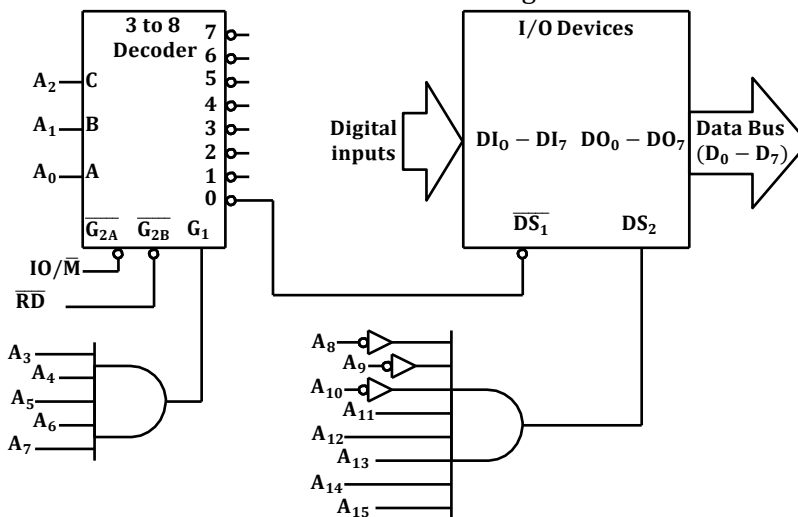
3 to 8 Decoder

7
6
5
4
3
2
1
0

$A_2$ C
$A_1$ B
$A_0$ A

$\overline{G_{2A}}$ $\overline{G_{2B}}$ $G_1$

$IO/\overline{M}$
$\overline{RD}$

$A_3$
$A_4$
$A_5$
$A_6$
$A_7$

I/O Devices

Digital inputs

$DI_0 - DI_7$ $DO_0 - DO_7$

Data Bus $(D_0 - D_7)$

$\overline{DS_1}$ $DS_2$

$A_8$
$A_9$
$A_{10}$
$A_{11}$
$A_{12}$
$A_{13}$
$A_{14}$
$A_{15}$